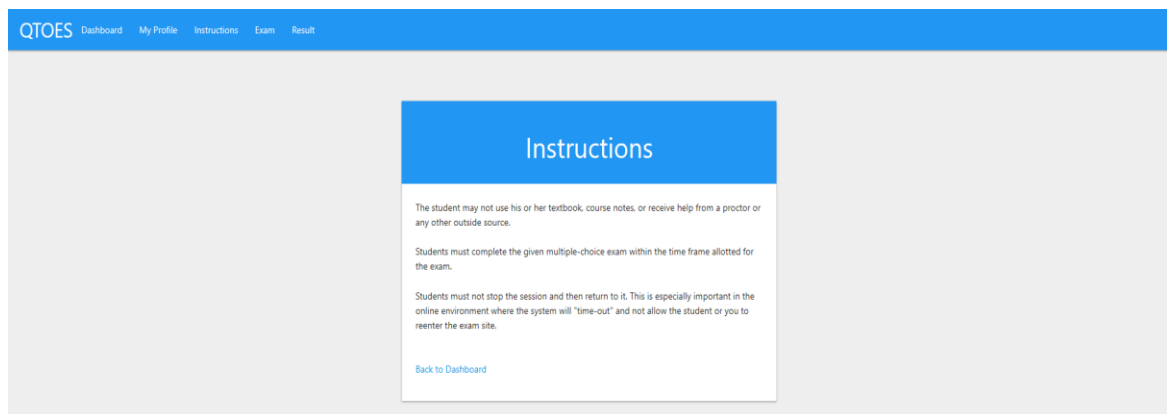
QTOES Dashboard My Profile Instructions Exam Result

Instructions

The student may not use his or her textbook, course notes, or receive help from a proctor or any other outside source.

Students must complete the given multiple-choice exam within the time frame allotted for the exam.

Students must not stop the session and then return to it. This is especially important in the online environment where the system will "time-out" and not allow the student or you to reenter the exam site.

Back to Dashboard